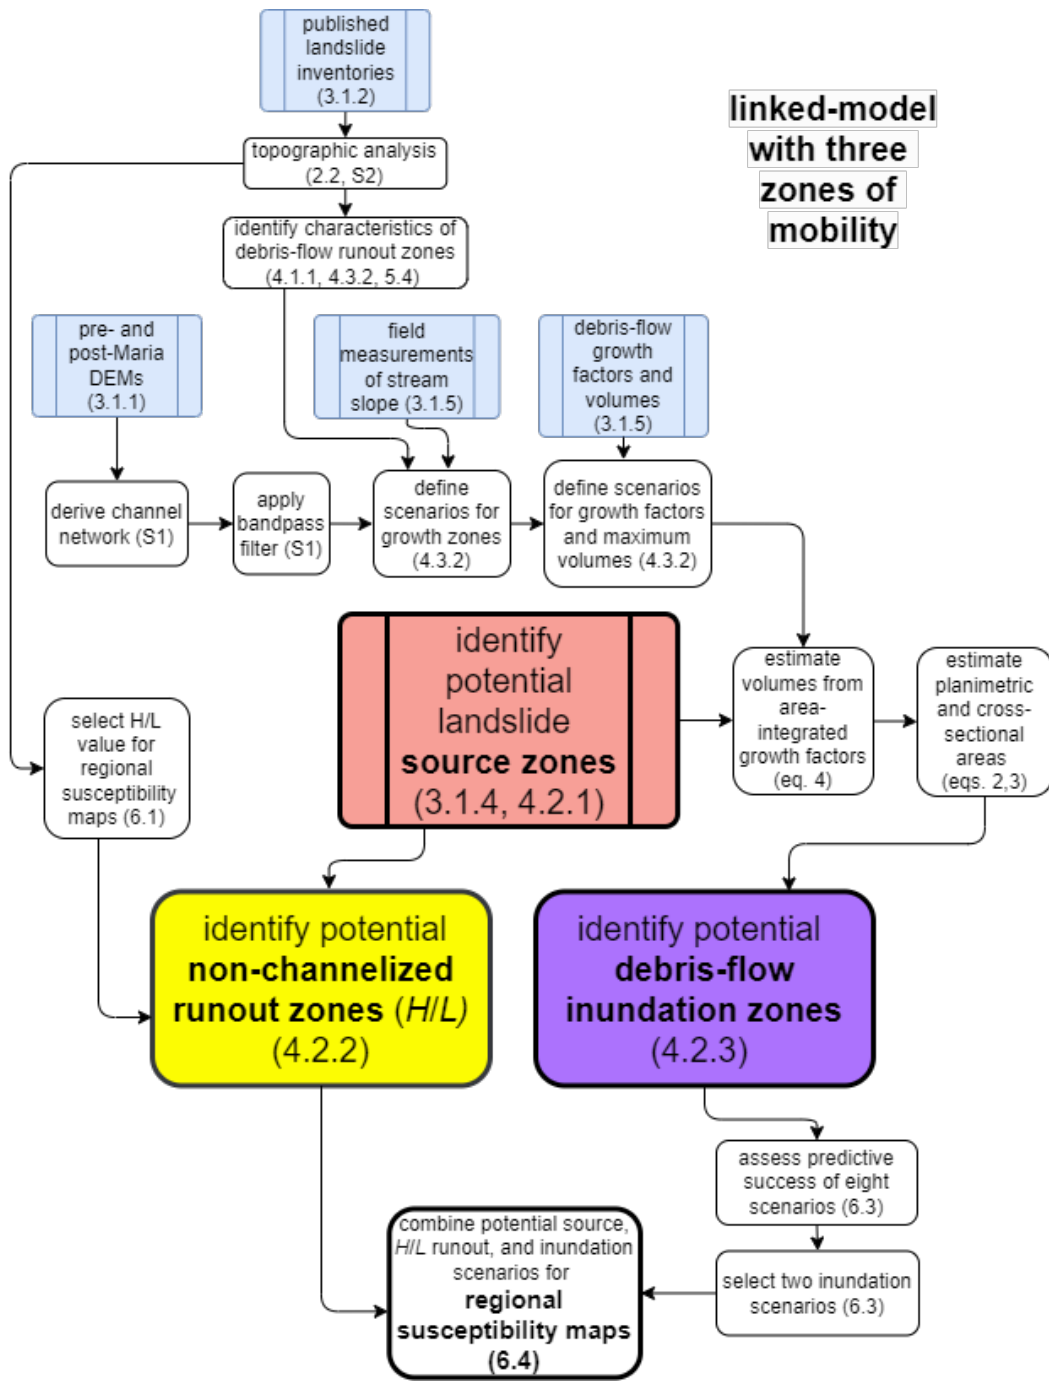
published landslide inventories (3.1.2)

linked-model with three zones of mobility

topographic analysis (2.2, S2)

identify characteristics of debris-flow runout zones (4.1.1, 4.3.2, 5.4)

pre- and post-Maria DEMs (3.1.1)

field measurements of stream slope (3.1.5)

debris-flow growth factors and volumes (3.1.5)

derive channel network (S1)

apply bandpass filter (S1)

define scenarios for growth zones (4.3.2)

define scenarios for growth factors and maximum volumes (4.3.2)

identify potential landslide source zones (3.1.4, 4.2.1)

estimate volumes from area-integrated growth factors (eq. 4)

estimate planimetric and cross-sectional areas (eqs. 2,3)

select H/L value for regional susceptibility maps (6.1)

identify potential non-channelized runout zones (H/L) (4.2.2)

identify potential debris-flow inundation zones (4.2.3)

assess predictive success of eight scenarios (6.3)

combine potential source, H/L runout, and inundation scenarios for regional susceptibility maps (6.4)

select two inundation scenarios (6.3)